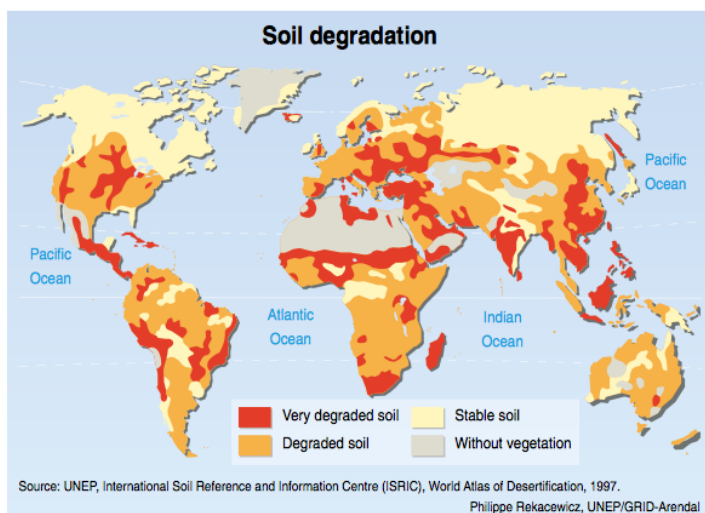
Soil degradation

Pacific Ocean

Pacific Ocean

Atlantic Ocean

Indian Ocean

Very degraded soil
Stable soil
Degraded soil
Without vegetation

Source: UNEP, International Soil Reference and Information Centre (ISRIC), World Atlas of Desertification, 1997.
Philippe Rekacewicz, UNEP/GRID-Arendal